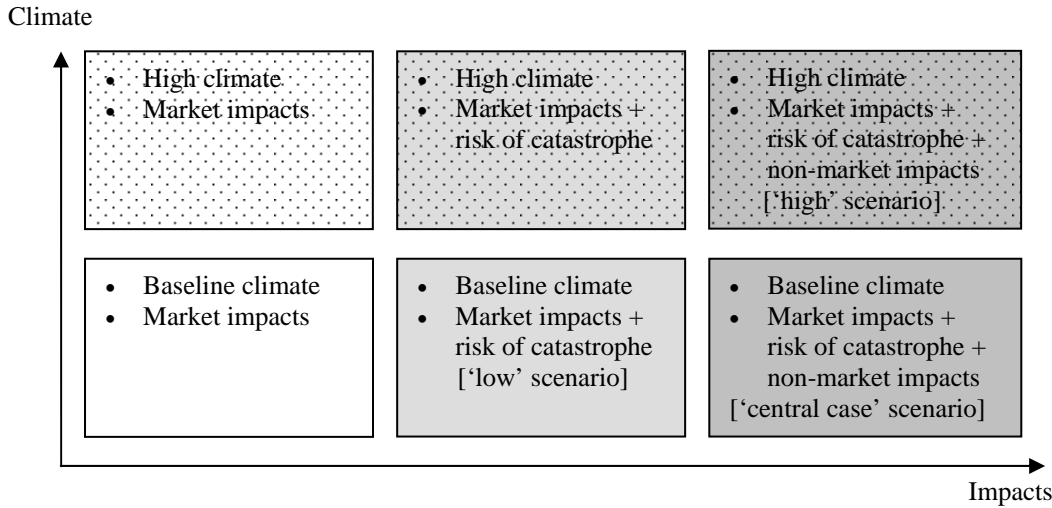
Climate

- High climate
- Market impacts

- High climate
- Market impacts + risk of catastrophe

- High climate
- Market impacts + risk of catastrophe + non-market impacts
['high' scenario]

- Baseline climate
- Market impacts

- Baseline climate
- Market impacts + risk of catastrophe
['low' scenario]

- Baseline climate
- Market impacts + risk of catastrophe + non-market impacts
['central case' scenario]

Impacts